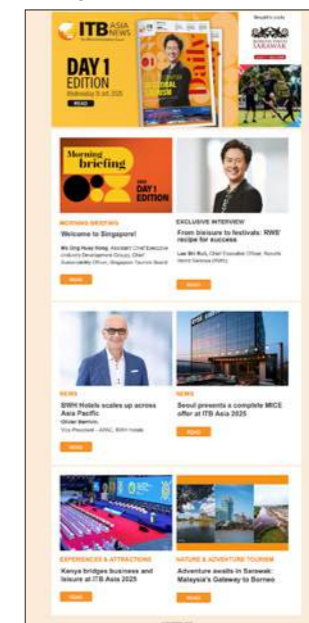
ITB ASIA NEWS

DAY 1 EDITION
Wednesday 8 Oct 2025
READ

Daily

SARAWAK

Morning briefing
DAY 1 EDITION

MORNING BRIEFING
'Welcome to Singapore!
Ms Ong Huey Hong, Assistant Chief Executive (Industry Development Group), Chief Sustainability Officer, Singapore Tourism Board
READ

EXCLUSIVE INTERVIEW
From bleisure to festivals: RWS' recipe for success
Lee Shi Ruh, Chief Executive Officer, Resorts World Sentosa (RWS)
READ

NEWS
SWH Hotels scales up across Asia Pacific
Olivier Berrivin
Vice President – APAC, SWH Hotels
READ

NEWS
Seoul presents a complete MICE offer at ITB Asia 2025
READ

EXPERIENCES & ATTRACTIONS
Kenya bridges business and leisure at ITB Asia 2025
READ

NATURE & ADVENTURE TOURISM
Adventure awaits in Sarawak: Malaysia's Gateway to Borneo
READ